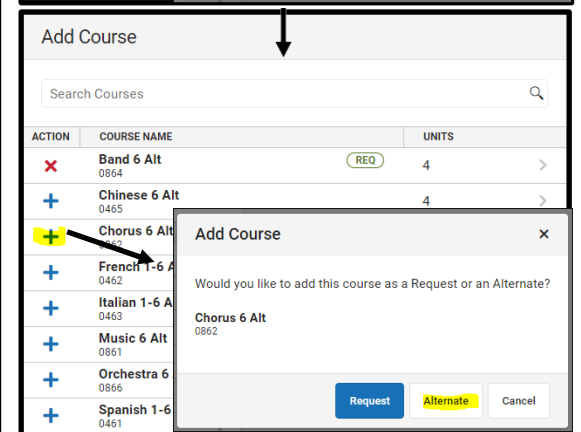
Add Course

Search Courses

| ACTION | COURSE NAME | UNITS |
|---|---|---|
| × | Band 6 Alt 0864 REQ | 4 |
| + | Chinese 6 Alt 0465 | 4 |
| + | Chorus 6 Alt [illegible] | |
| + | French 1-6 A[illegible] 0462 | |
| + | Italian 1-6 A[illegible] 0463 | |
| + | Music 6 Alt 0861 | |
| + | Orchestra 6 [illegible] 0866 | |
| + | Spanish 1-6 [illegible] 0461 | |

Add Course ×

Would you like to add this course as a Request or an Alternate?

Chorus 6 Alt
0862

Request Alternate Cancel